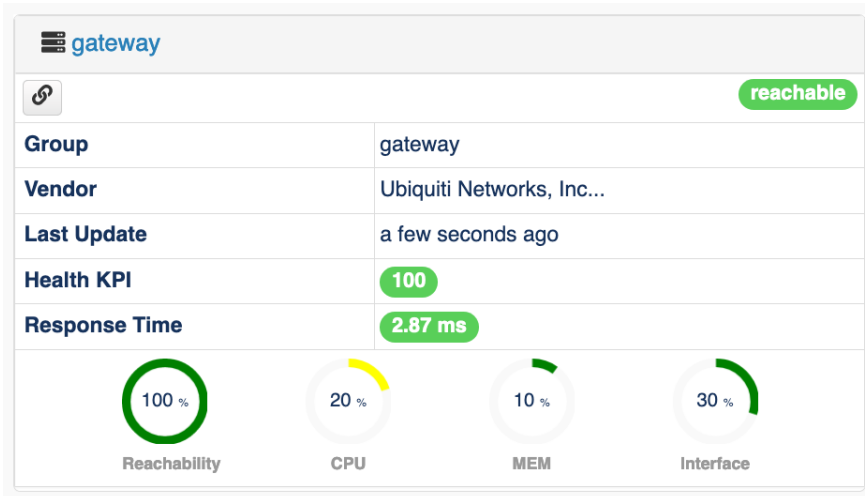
gateway

reachable

| Group | gateway |
|---|---|
| Vendor | Ubiquiti Networks, Inc... |
| Last Update | a few seconds ago |
| Health KPI | 100 |
| Response Time | 2.87 ms |

100 %
Reachability

20 %
CPU

10 %
MEM

30 %
Interface